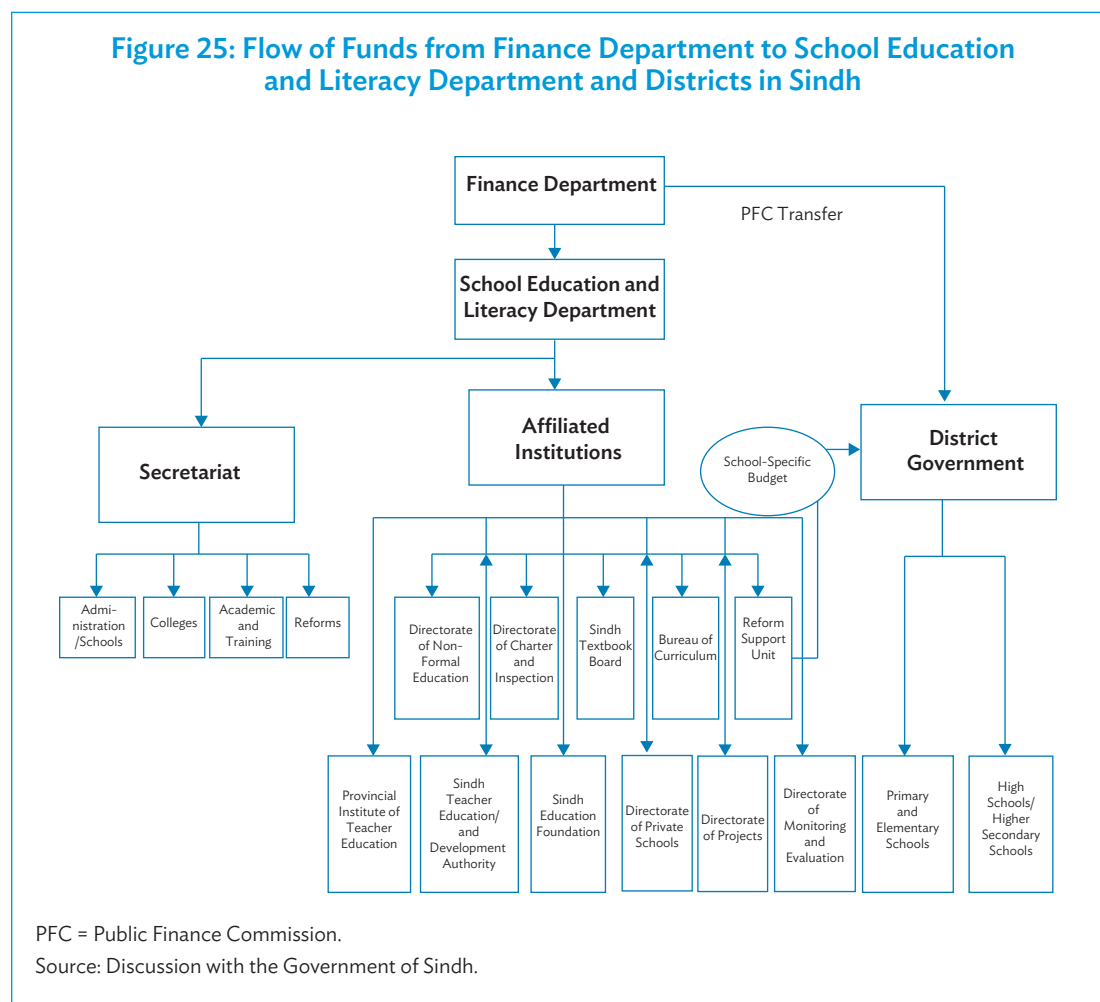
Figure 25: Flow of Funds from Finance Department to School Education and Literacy Department and Districts in Sindh

Finance Department

PFC Transfer

School Education and Literacy Department

Secretariat

Affiliated Institutions

School-Specific Budget

District Government

Administration /Schools

Colleges

Academic and Training

Reforms

Directorate of Non-Formal Education

Directorate of Charter and Inspection

Sindh Textbook Board

Bureau of Curriculum

Reform Support Unit

Provincial Institute of Teacher Education

Sindh Teacher Education/ and Development Authority

Sindh Education Foundation

Directorate of Private Schools

Directorate of Projects

Directorate of Monitoring and Evaluation

Primary and Elementary Schools

High Schools/ Higher Secondary Schools

PFC = Public Finance Commission.

Source: Discussion with the Government of Sindh.